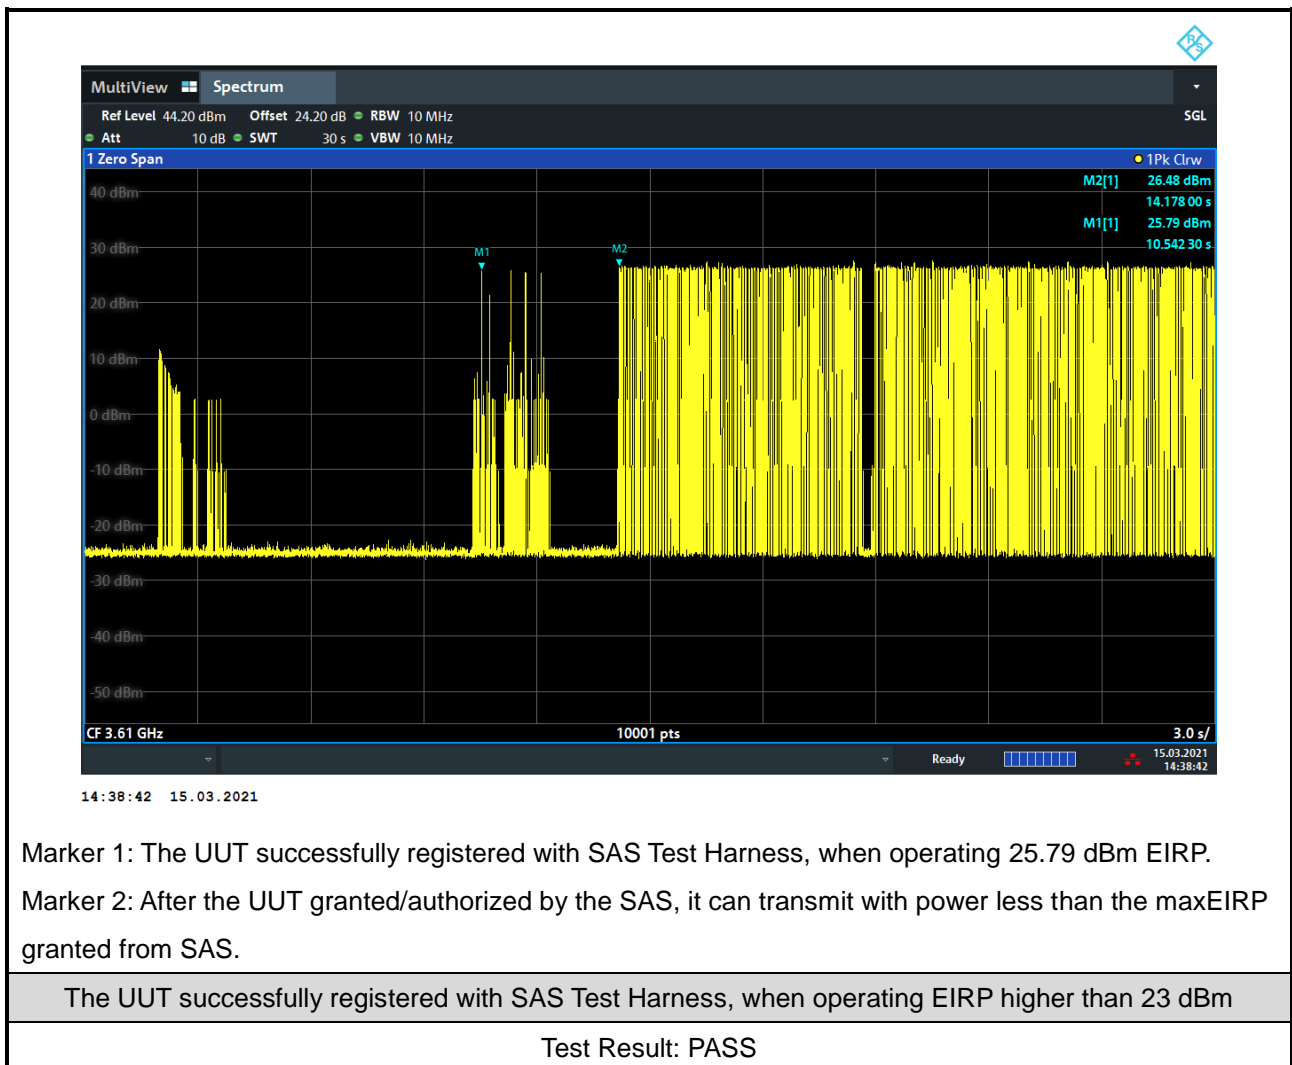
MultiView Spectrum

Ref Level 44.20 dBm Offset 24.20 dB RBW 10 MHz SGL
Att 10 dB SWT 30 s VBW 10 MHz

1 Zero Span 1Pk Clrw

M2[1] 26.48 dBm
14.178 00 s
M1[1] 25.79 dBm
10.542 30 s

40 dBm
30 dBm
20 dBm
10 dBm
0 dBm
-10 dBm
-20 dBm
-30 dBm
-40 dBm
-50 dBm

M1
M2

CF 3.61 GHz 10001 pts 3.0 s/

Ready 15.03.2021 14:38:42

14:38:42 15.03.2021

Marker 1: The UUT successfully registered with SAS Test Harness, when operating 25.79 dBm EIRP.

Marker 2: After the UUT granted/authorized by the SAS, it can transmit with power less than the maxEIRP granted from SAS.

The UUT successfully registered with SAS Test Harness, when operating EIRP higher than 23 dBm

Test Result: PASS